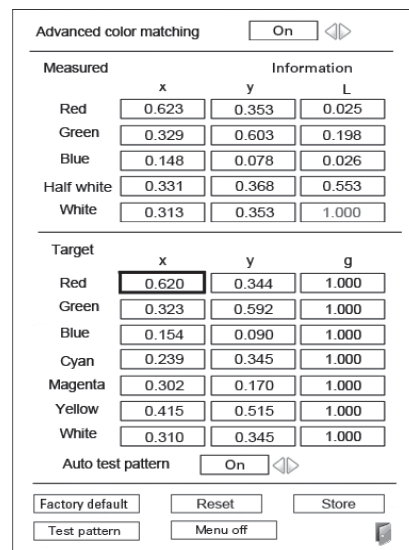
Advanced color matching On

Measured Information

| | x | y | L |
|---|---|---|---|
| Red | 0.623 | 0.353 | 0.025 |
| Green | 0.329 | 0.603 | 0.198 |
| Blue | 0.148 | 0.078 | 0.026 |
| Half white | 0.331 | 0.368 | 0.553 |
| White | 0.313 | 0.353 | 1.000 |

Target

| | x | y | g |
|---|---|---|---|
| Red | 0.620 | 0.344 | 1.000 |
| Green | 0.323 | 0.592 | 1.000 |
| Blue | 0.154 | 0.090 | 1.000 |
| Cyan | 0.239 | 0.345 | 1.000 |
| Magenta | 0.302 | 0.170 | 1.000 |
| Yellow | 0.415 | 0.515 | 1.000 |
| White | 0.310 | 0.345 | 1.000 |

Auto test pattern On

Factory default Reset Store

Test pattern Menu off